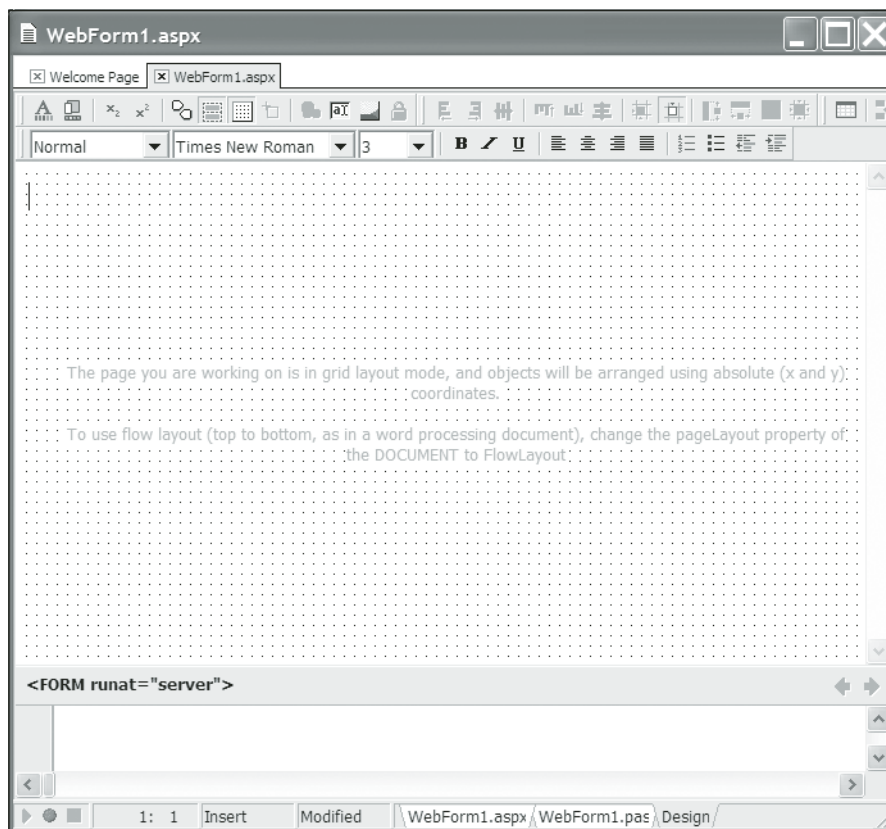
WebForm1.aspx

Welcome Page | WebForm1.aspx

Normal | Times New Roman | 3

B I U

The page you are working on is in grid layout mode, and objects will be arranged using absolute (x and y) coordinates.

To use flow layout (top to bottom, as in a word processing document), change the pageLayout property of the DOCUMENT to FlowLayout.

<FORM runat="server">

1: 1 | Insert | Modified | WebForm1.aspx | WebForm1.pas | Design